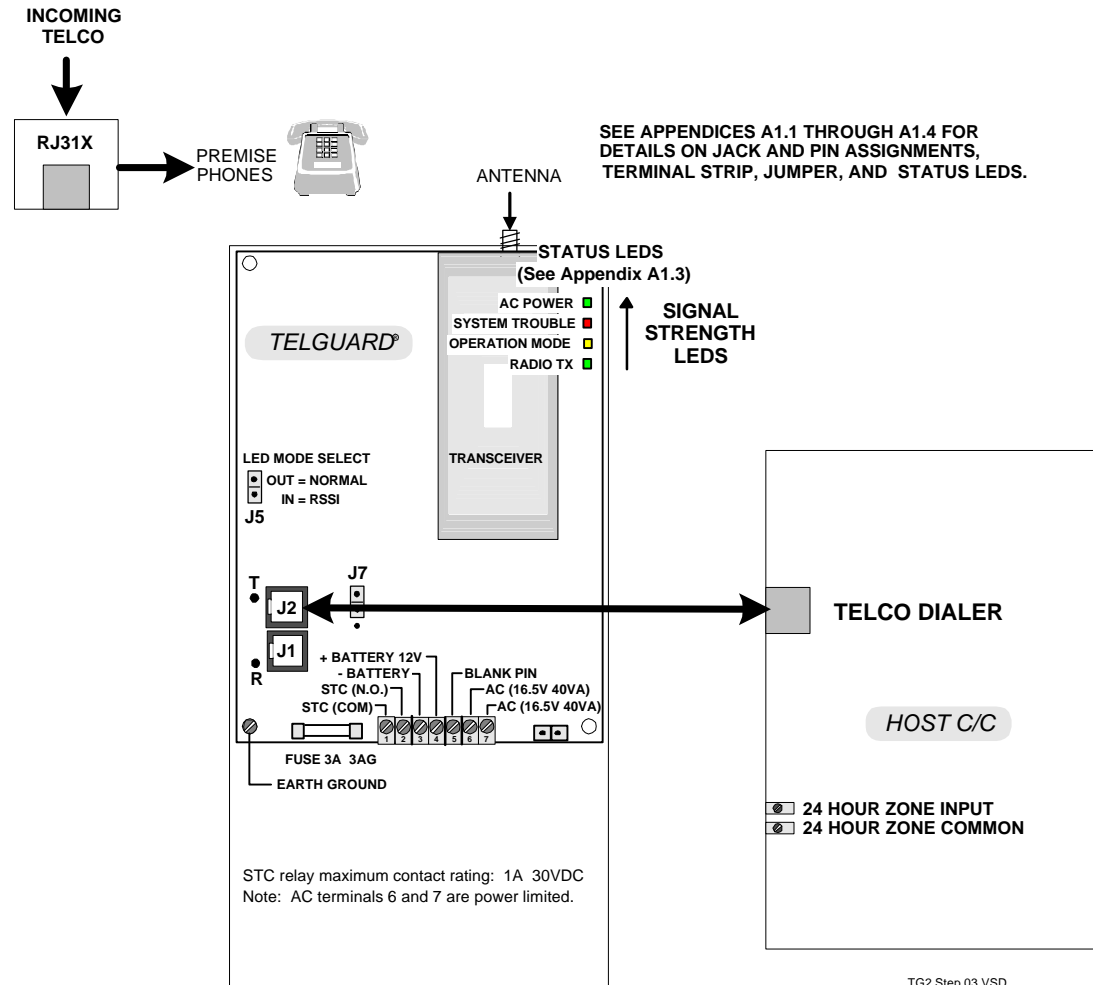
INCOMING TELCO

RJ31X

PREMISE PHONES

SEE APPENDICES A1.1 THROUGH A1.4 FOR DETAILS ON JACK AND PIN ASSIGNMENTS, TERMINAL STRIP, JUMPER, AND STATUS LEDS.

ANTENNA

STATUS LEDS
(See Appendix A1.3)

AC POWER
SYSTEM TROUBLE
OPERATION MODE
RADIO TX

SIGNAL STRENGTH LEDS

TELGUARD®

LED MODE SELECT
OUT = NORMAL
IN = RSSI
J5

TRANSCEIVER

T
J2
J7
J1
R

TELCO DIALER

+ BATTERY 12V
- BATTERY
STC (N.O.)
STC (COM)
BLANK PIN
AC (16.5V 40VA)
AC (16.5V 40VA)

1 2 3 4 5 6 7

FUSE 3A 3AG

EARTH GROUND

HOST C/C

24 HOUR ZONE INPUT
24 HOUR ZONE COMMON

STC relay maximum contact rating: 1A 30VDC
Note: AC terminals 6 and 7 are power limited.

TG2 Step 03.VSD